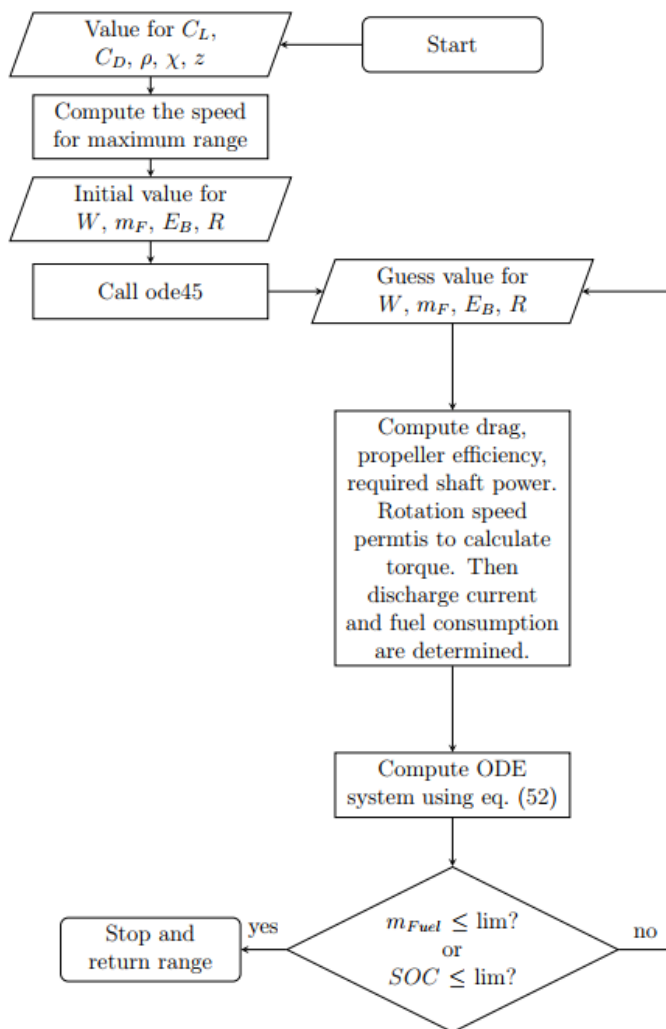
Start

Value for $C_L$, $C_D$, $\rho$, $\chi$, $z$

Compute the speed for maximum range

Initial value for $W$, $m_F$, $E_B$, $R$

Call ode45

Guess value for $W$, $m_F$, $E_B$, $R$

Compute drag, propeller efficiency, required shaft power. Rotation speed permtis to calculate torque. Then discharge current and fuel consumption are determined.

Compute ODE system using eq. (52)

$m_{Fuel} \leq$ lim? or $SOC \leq$ lim?

yes

no

Stop and return range